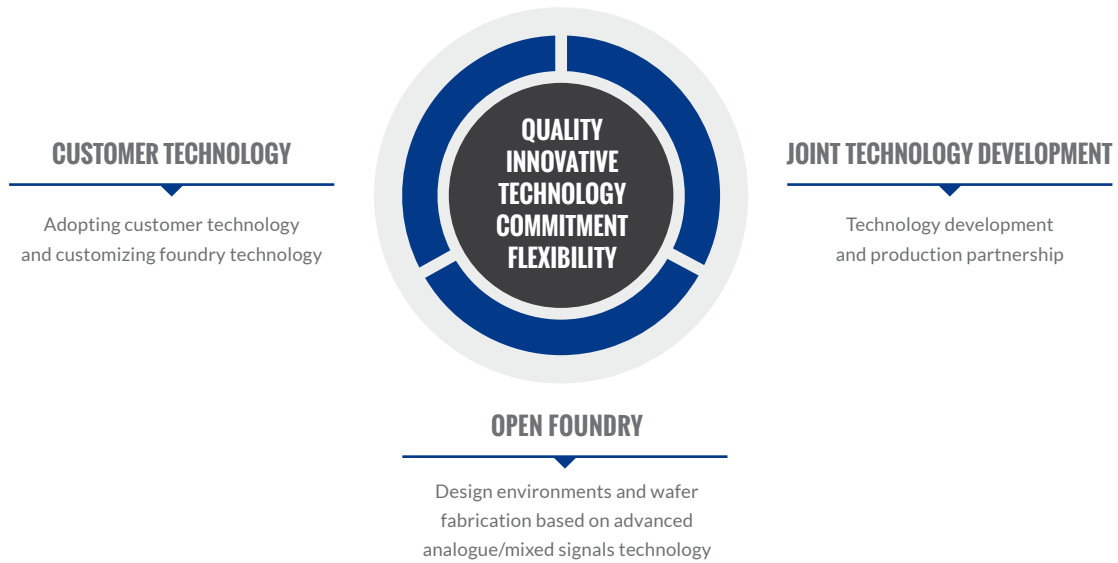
CUSTOMER TECHNOLOGY

Adopting customer technology and customizing foundry technology

QUALITY
INNOVATIVE TECHNOLOGY
COMMITMENT
FLEXIBILITY

JOINT TECHNOLOGY DEVELOPMENT

Technology development and production partnership

OPEN FOUNDRY

Design environments and wafer fabrication based on advanced analogue/mixed signals technology